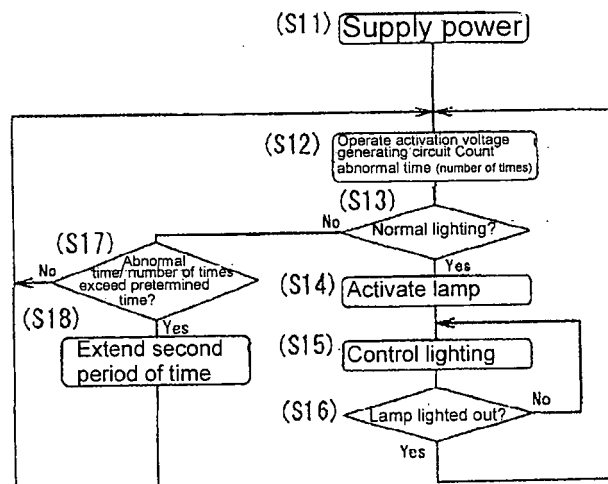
(S11) Supply power

(S12) Operate activation voltage generating circuit Count abnormal time (number of times)

(S13) Normal lighting?

No

Yes

(S17) Abnormal time/ number of times exceed pretermined time?

No

Yes

(S18) Extend second period of time

(S14) Activate lamp

(S15) Control lighting

(S16) Lamp lighted out?

No

Yes